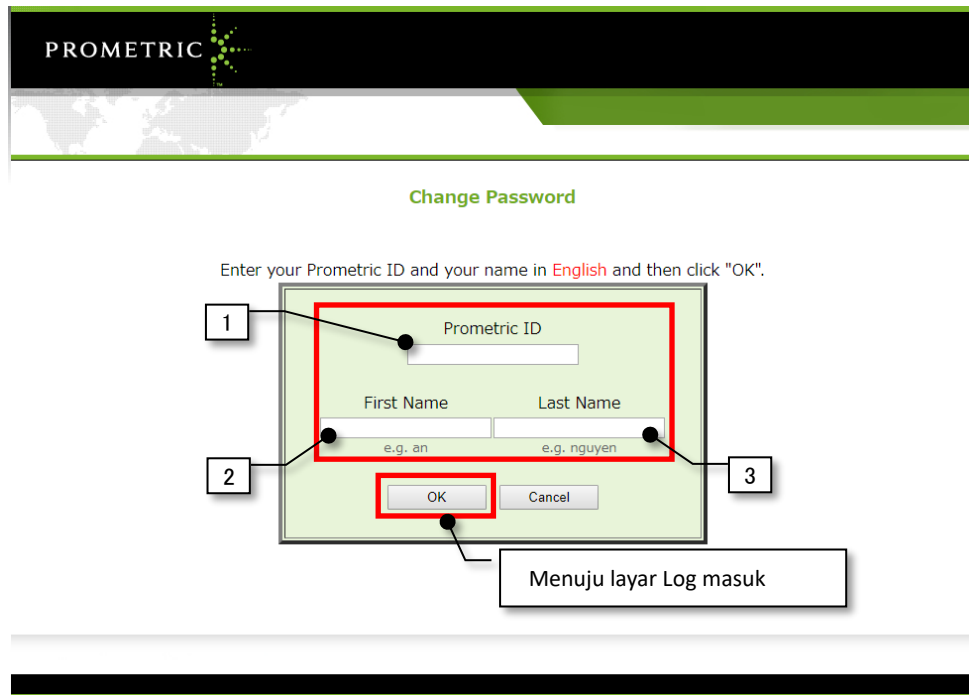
PROMETRIC

Change Password

Enter your Prometric ID and your name in English and then click "OK".

1

Prometric ID

First Name

Last Name

e.g. an

e.g. nguyen

2

3

OK

Cancel

Menuju layar Log masuk